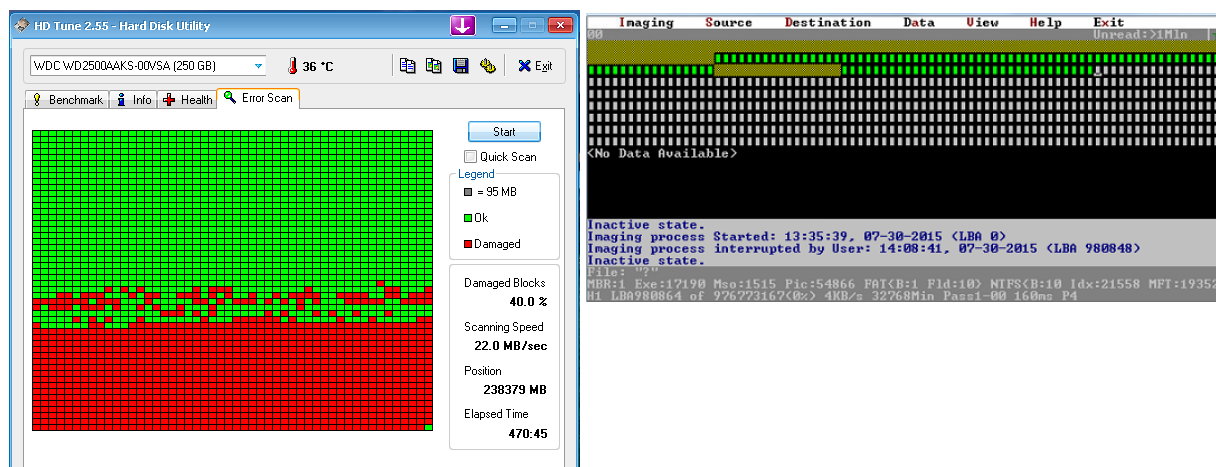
HD Tune 2.55 - Hard Disk Utility

WDC WD2500AAKS-00VSA (250 GB)
36 °C
Exit

Benchmark
Info
Health
Error Scan

Start
Quick Scan
Legend
= 95 MB
Ok
Damaged

Damaged Blocks
40.0 %
Scanning Speed
22.0 MB/sec
Position
238379 MB
Elapsed Time
470:45

Imaging Source Destination Data View Help Exit
00 Unread:>1Min

<No Data Available>

Inactive state.
Imaging process Started: 13:35:39, 07-30-2015 (LBA 0)
Imaging process interrupted by User: 14:08:41, 07-30-2015 (LBA 980848)
Inactive state.
File: "?"
MBR:1 Exe:17190 Mso:1515 Pic:54866 FAT(B:1 Fld:10) NTFS(B:10 Idx:21558 MFT:19352
H1 LBA980864 of 976773167(0%) 4KB/s 32768Min Pass1-00 160ms P4